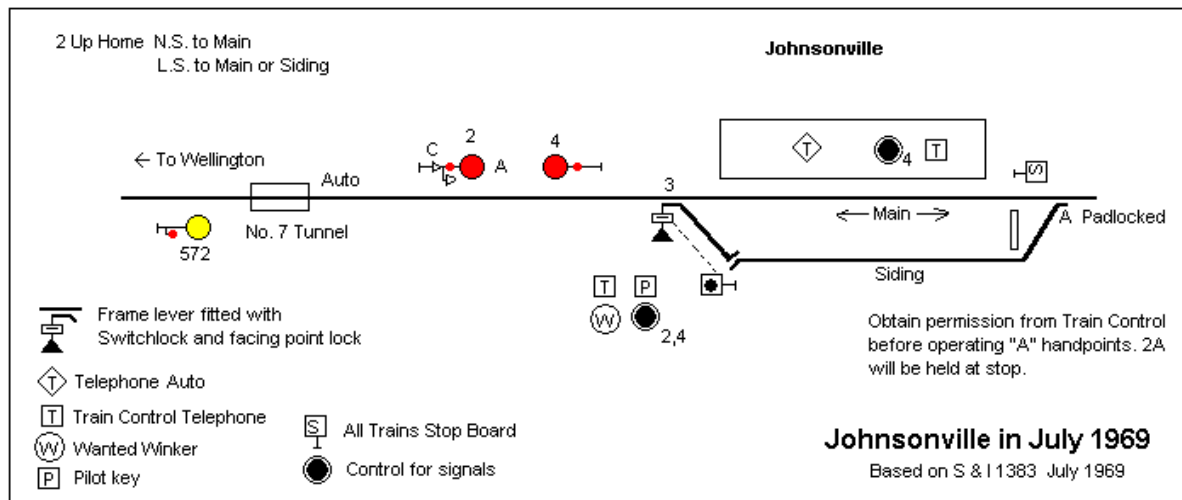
2 Up Home N.S. to Main
L.S. to Main or Siding

Johnsonville

← To Wellington

Auto

C

2

A

4

3

4

T

T

← Main →

A Padlocked

No. 7 Tunnel

572

Siding

T

P

W

2,4

Frame lever fitted with Switchlock and facing point lock

Obtain permission from Train Control before operating "A" handpoints. 2A will be held at stop.

T Telephone Auto

T Train Control Telephone

W Wanted Winker

P Pilot key

S All Trains Stop Board

Control for signals

Johnsonville in July 1969

Based on S & I 1383 July 1969